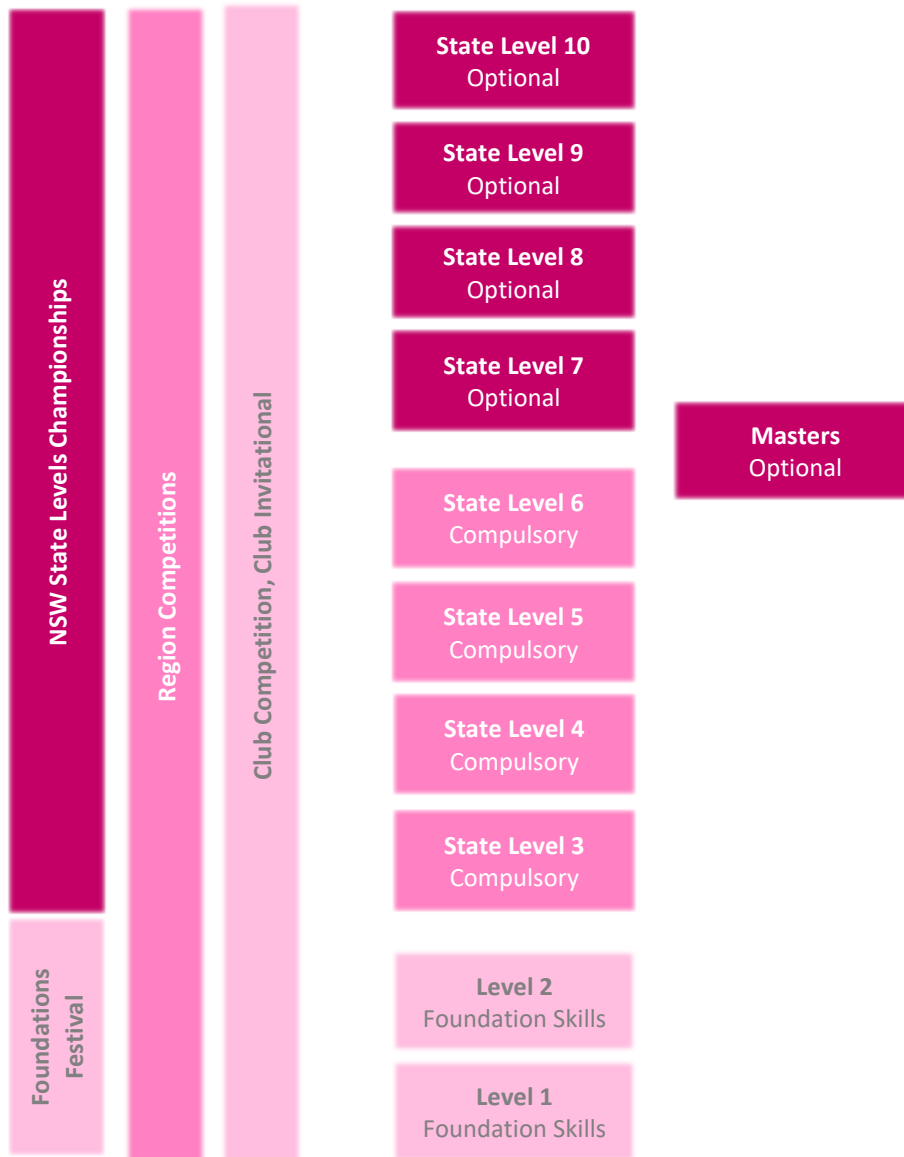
NSW State Levels Championships

Foundations Festival

Region Competitions

Club Competition, Club Invitational

State Level 10
Optional

State Level 9
Optional

State Level 8
Optional

State Level 7
Optional

State Level 6
Compulsory

State Level 5
Compulsory

State Level 4
Compulsory

State Level 3
Compulsory

Level 2
Foundation Skills

Level 1
Foundation Skills

Masters
Optional